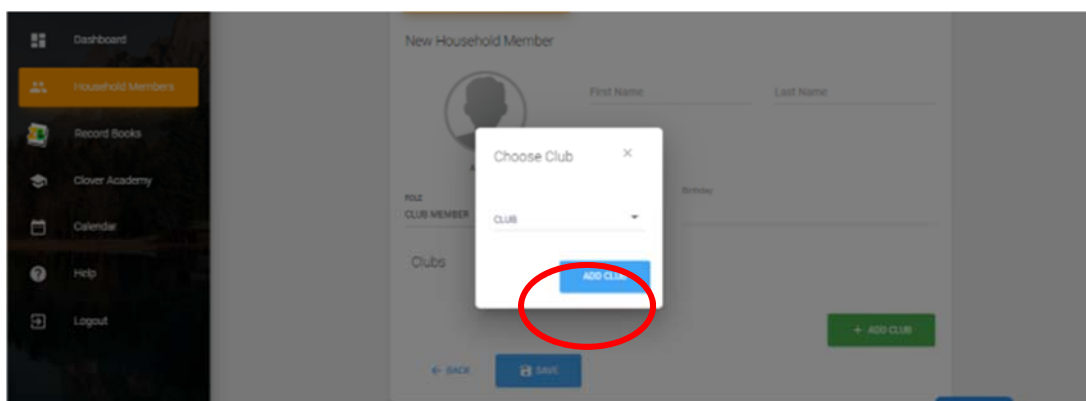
Dashboard

Household Members

Record Books

Clover Academy

Calendar

Help

Logout

New Household Member

First Name

Last Name

ROLE
CLUB MEMBER

Birthday

Clubs

Choose Club

×

CLUB

ADD CLUB

+ ADD CLUB

← BACK

SAVE